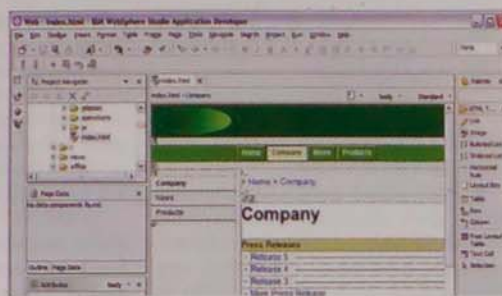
Web - index.html - IBM WebSphere Studio Application Developer

Project Navigator

index.html

Page Data

No data components found.

Outline Page Data

index.html

index.html > Company

Home Company More Products

Company

News

Products

Home > Company

Company

Press Releases

Release 1

Release 2

Release 3

More Press Releases